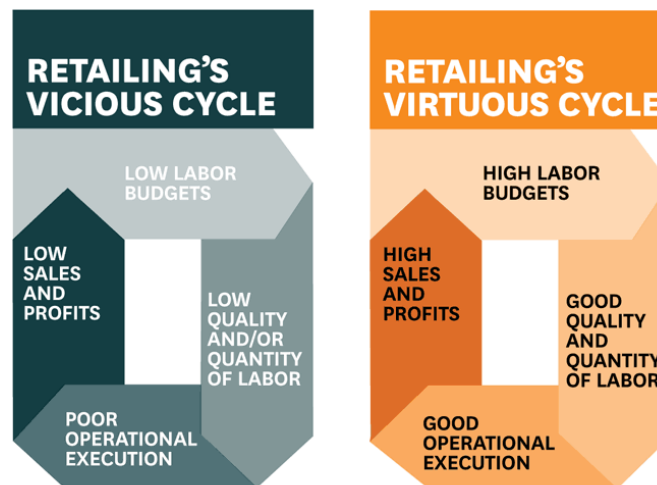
RETAILING'S VICIOUS CYCLE

LOW LABOR BUDGETS

LOW QUALITY AND/OR QUANTITY OF LABOR

POOR OPERATIONAL EXECUTION

LOW SALES AND PROFITS

RETAILING'S VIRTUOUS CYCLE

HIGH LABOR BUDGETS

GOOD QUALITY AND QUANTITY OF LABOR

GOOD OPERATIONAL EXECUTION

HIGH SALES AND PROFITS